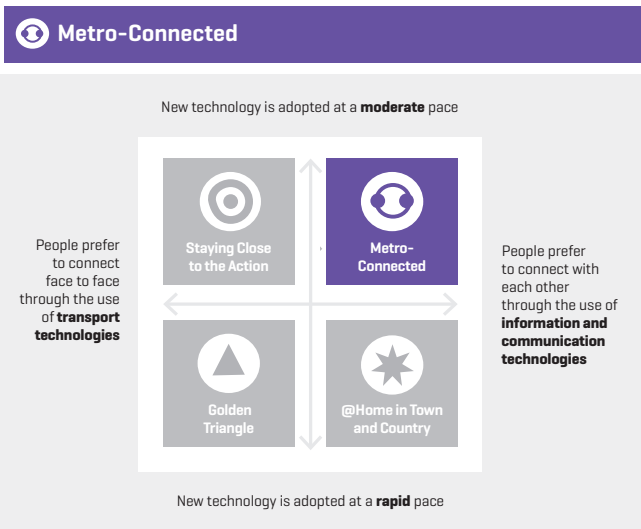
Metro-Connected

New technology is adopted at a **moderate** pace

People prefer to connect face to face through the use of **transport technologies**

Staying Close to the Action

Metro-Connected

People prefer to connect with each other through the use of **information and communication technologies**

Golden Triangle

@Home in Town and Country

New technology is adopted at a **rapid** pace